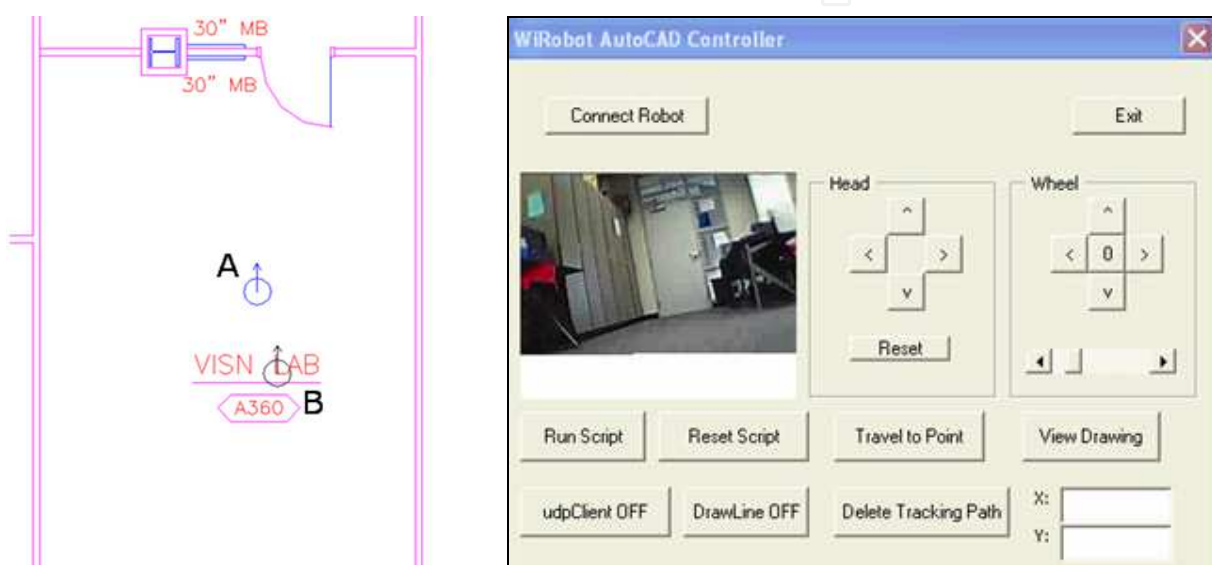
30" MB
30" MB
A
VISN LAB
A360
B

WiRobot AutoCAD Controller
Connect Robot
Exit
Head
^
<
>
v
Reset
Wheel
^
<
0
>
v
Run Script
Reset Script
Travel to Point
View Drawing
udpClient OFF
DrawLine OFF
Delete Tracking Path
X:
Y: